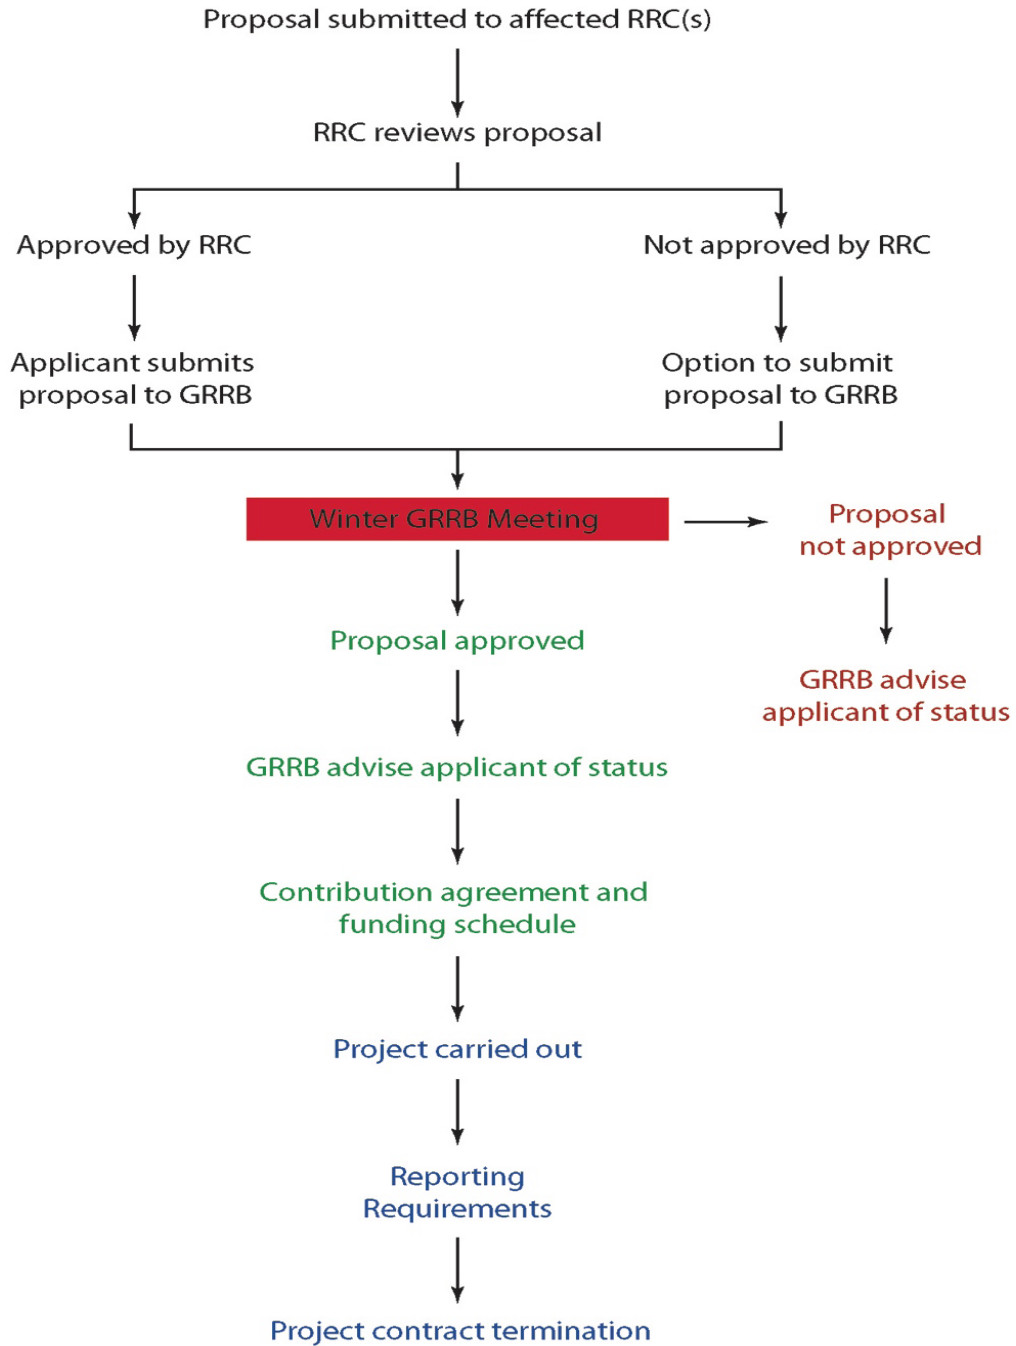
Proposal submitted to affected RRC(s)

RRC reviews proposal

Approved by RRC

Not approved by RRC

Applicant submits proposal to GRRB

Option to submit proposal to GRRB

Winter GRRB Meeting

Proposal not approved

GRRB advise applicant of status

Proposal approved

GRRB advise applicant of status

Contribution agreement and funding schedule

Project carried out

Reporting Requirements

Project contract termination